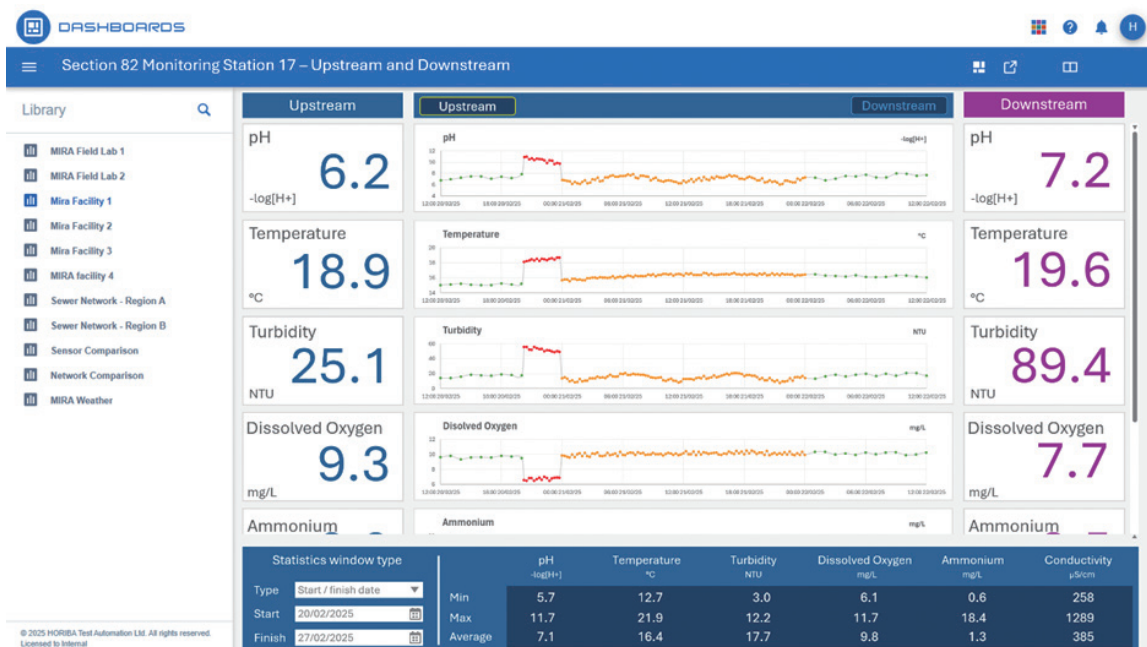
DASHBOARDS

H

Section 82 Monitoring Station 17 – Upstream and Downstream

Library

MIRA Field Lab 1
MIRA Field Lab 2
Mira Facility 1
Mira Facility 2
Mira Facility 3
MIRA facility 4
Sewer Network - Region A
Sewer Network - Region B
Sensor Comparison
Network Comparison
MIRA Weather

© 2025 HORIBA Test Automation Ltd. All rights reserved. Licensed to Internal

Upstream

Upstream

Downstream

Downstream

pH
6.2
-log[H+]

pH
-log[H+]

pH
7.2
-log[H+]

Temperature
18.9
°C

Temperature
°C

Temperature
19.6
°C

Turbidity
25.1
NTU

Turbidity
NTU

Turbidity
89.4
NTU

Dissolved Oxygen
9.3
mg/L

Disolved Oxygen
mg/L

Dissolved Oxygen
7.7
mg/L

Ammonium

Ammonium
mg/L

Ammonium

Statistics window type

Type Start / finish date
Start 20/02/2025
Finish 27/02/2025

| | pH -log[H+] | Temperature °C | Turbidity NTU | Dissolved Oxygen mg/L | Ammonium mg/L | Conductivity µS/cm |
|---|---|---|---|---|---|---|
| Min | 5.7 | 12.7 | 3.0 | 6.1 | 0.6 | 258 |
| Max | 11.7 | 21.9 | 12.2 | 11.7 | 18.4 | 1289 |
| Average | 7.1 | 16.4 | 17.7 | 9.8 | 1.3 | 385 |